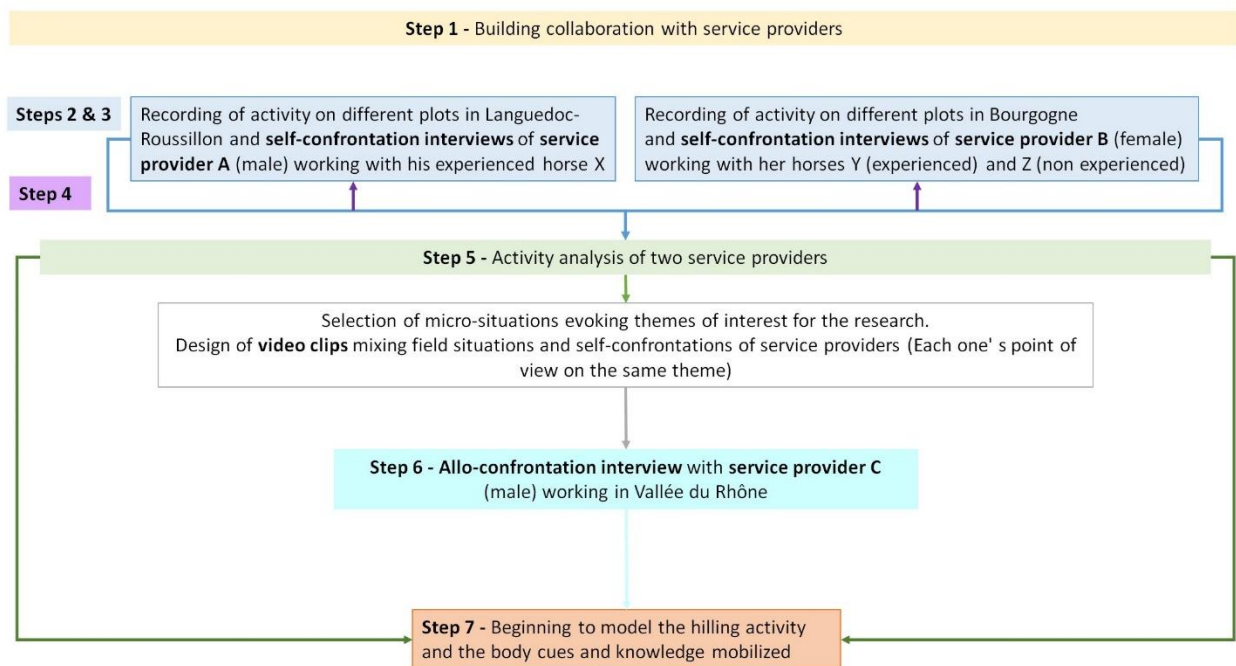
Step 1 - Building collaboration with service providers

Steps 2 & 3

Recording of activity on different plots in Languedoc-Roussillon and self-confrontation interviews of service provider A (male) working with his experienced horse X

Recording of activity on different plots in Bourgogne and self-confrontation interviews of service provider B (female) working with her horses Y (experienced) and Z (non experienced)

Step 4

Step 5 - Activity analysis of two service providers

Selection of micro-situations evoking themes of interest for the research. Design of video clips mixing field situations and self-confrontations of service providers (Each one' s point of view on the same theme)

Step 6 - Allo-confrontation interview with service provider C (male) working in Vallée du Rhône

Step 7 - Beginning to model the hilling activity and the body cues and knowledge mobilized